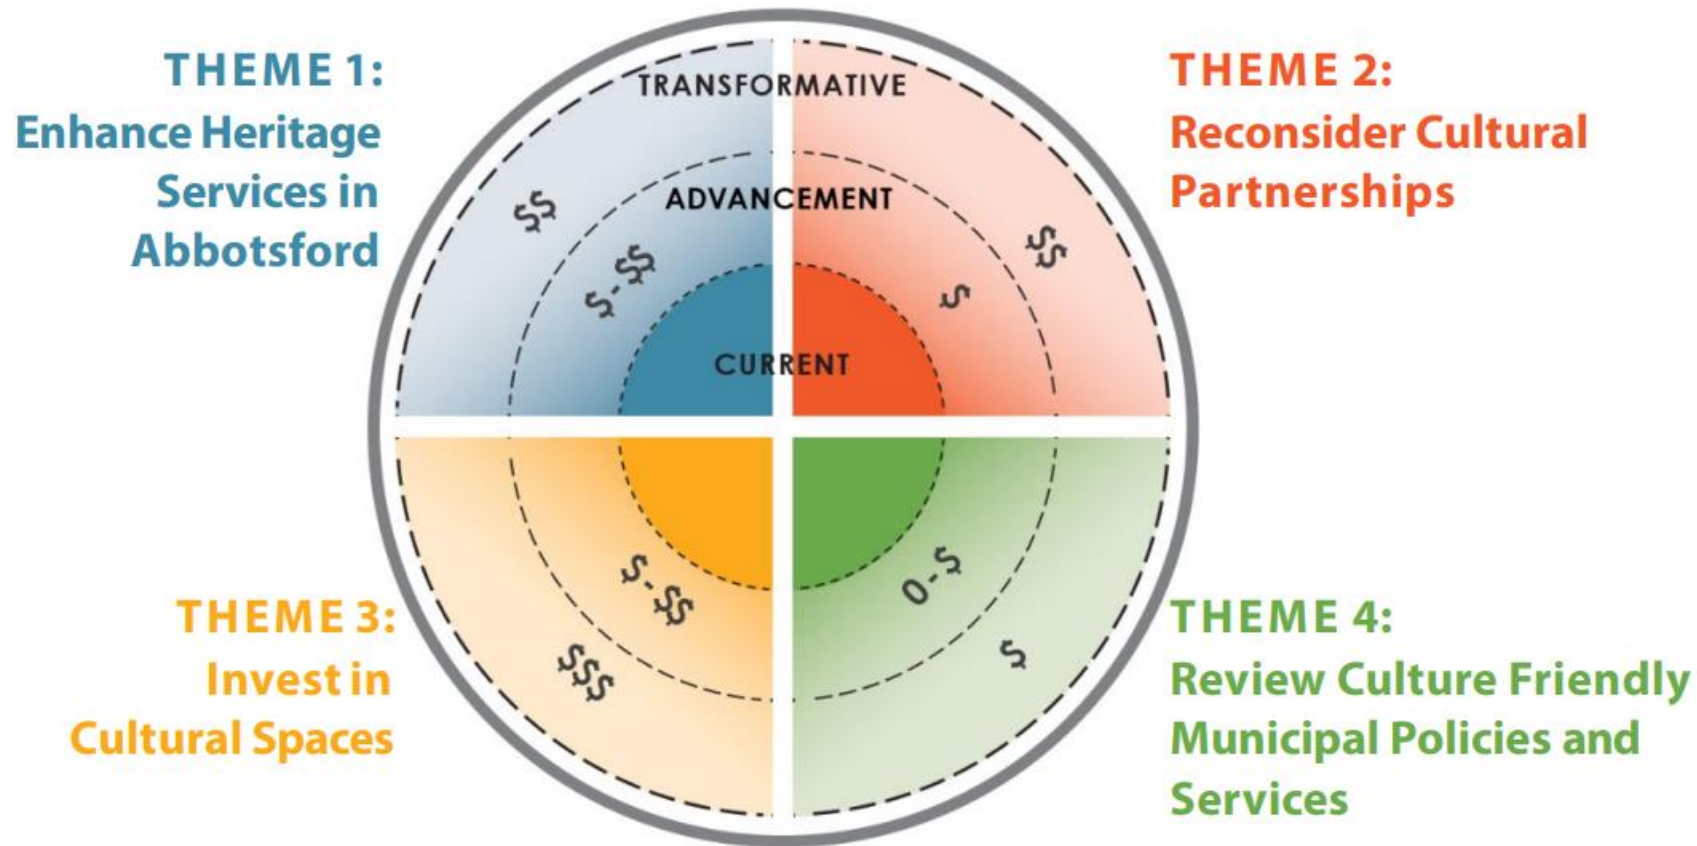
THEME 1:
Enhance Heritage Services in Abbotsford

TRANSFORMATIVE

THEME 2:
Reconsider Cultural Partnerships

$$

ADVANCEMENT

$$

$-$$

$

CURRENT

$-$$

0-$

THEME 3:
Invest in Cultural Spaces

$$$

$

THEME 4:
Review Culture Friendly Municipal Policies and Services